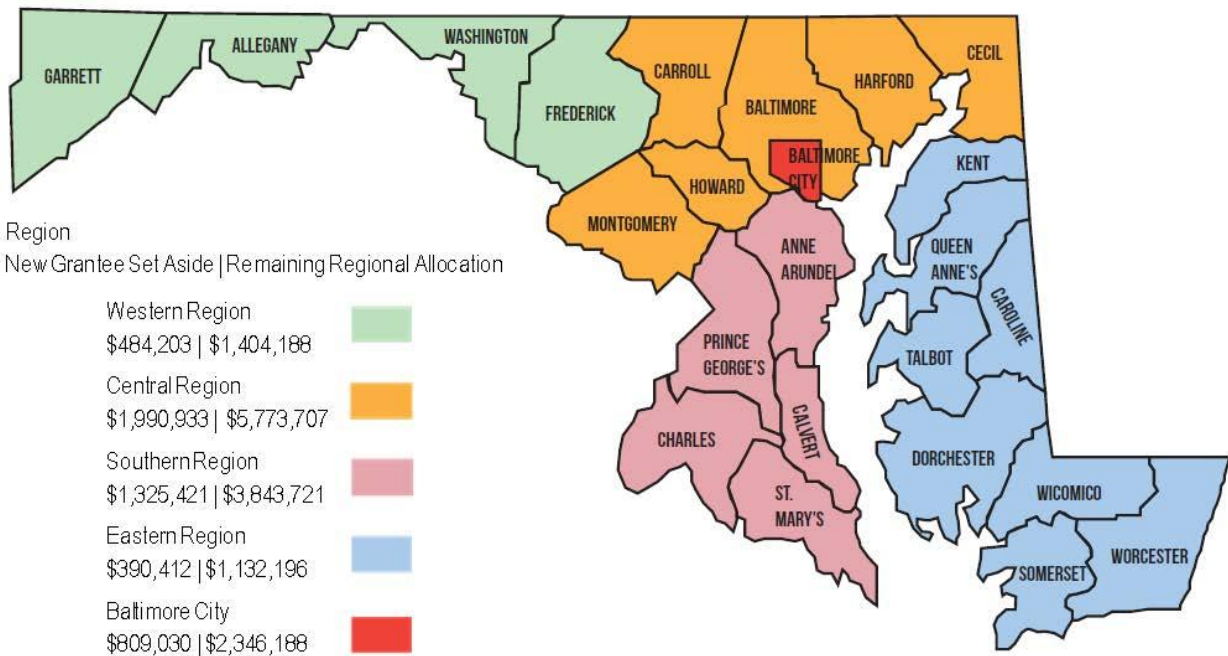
GARRETT
ALLEGANY
WASHINGTON
FREDERICK
CARROLL
BALTIMORE
HARFORD
CECIL
BALTIMORE CITY
HOWARD
MONTGOMERY
KENT
ANNE ARUNDEL
QUEEN ANNE'S
CAROLINE
PRINCE GEORGE'S
TALBOT
CALVERT
CHARLES
DORCHESTER
ST. MARY'S
WICOMICO
SOMERSET
WORCESTER

Region
New Grantee Set Aside | Remaining Regional Allocation

Western Region
\$484,203 | \$1,404,188

Central Region
\$1,990,933 | \$5,773,707

Southern Region
\$1,325,421 | \$3,843,721

Eastern Region
\$390,412 | \$1,132,196

Baltimore City
\$809,030 | \$2,346,188